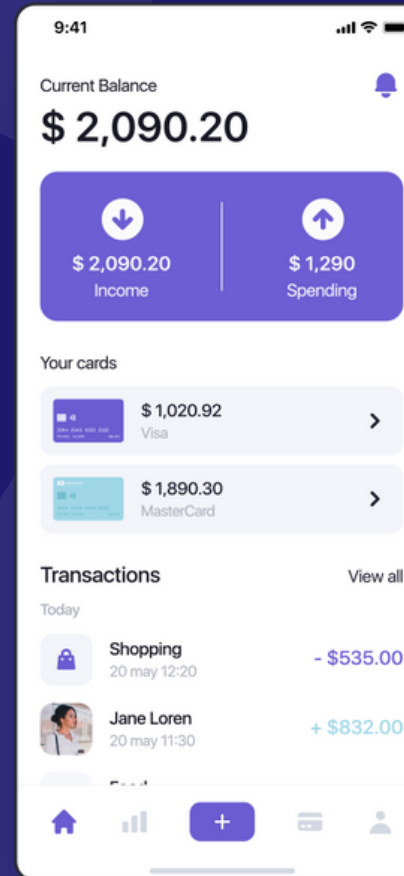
9:41

Current Balance

$ 2,090.20

$ 2,090.20
Income

$ 1,290
Spending

Your cards

3344 4545 4455 3456
$ 1,020.92
Visa

$ 1,890.30
MasterCard

Transactions

View all

Today

Shopping
20 may 12:20

- $535.00

Jane Loren
20 may 11:30

+ $832.00

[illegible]

+